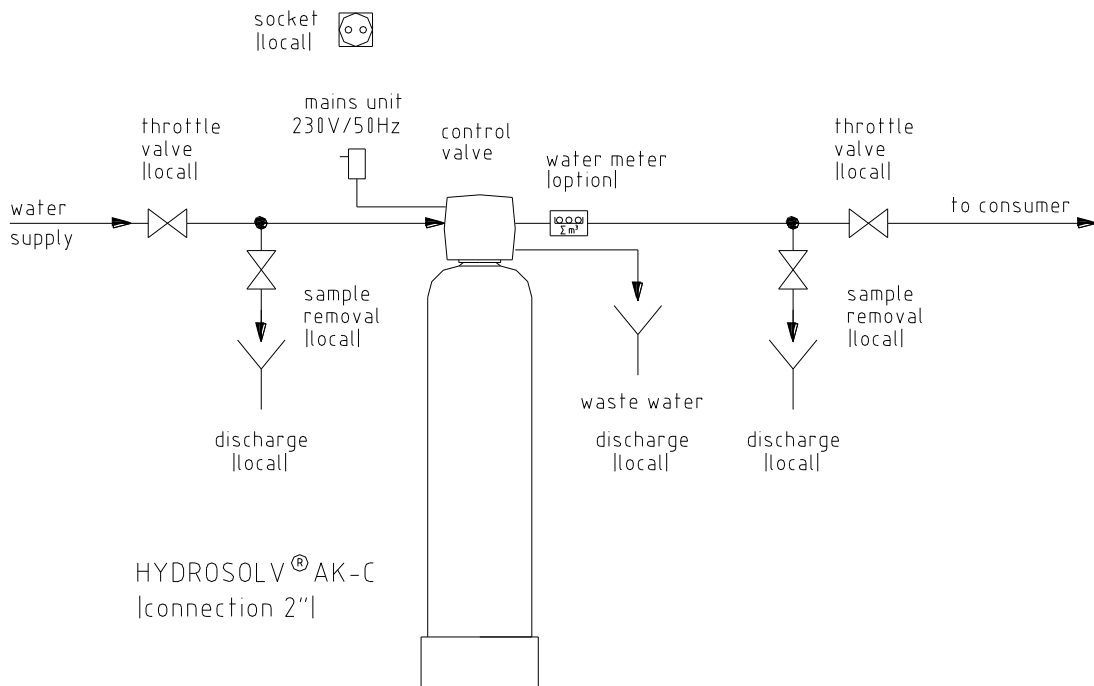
socket
|local|

mains unit
230V/50Hz

throttle
valve
|local|

control
valve

water meter
|option|

throttle
valve
|local|

water
supply

$\Sigma m^3$

to consumer

sample
removal
|local|

sample
removal
|local|

waste water

discharge
|local|

discharge
|local|

discharge
|local|

HYDROSOLV® AK-C
|connection 2"|